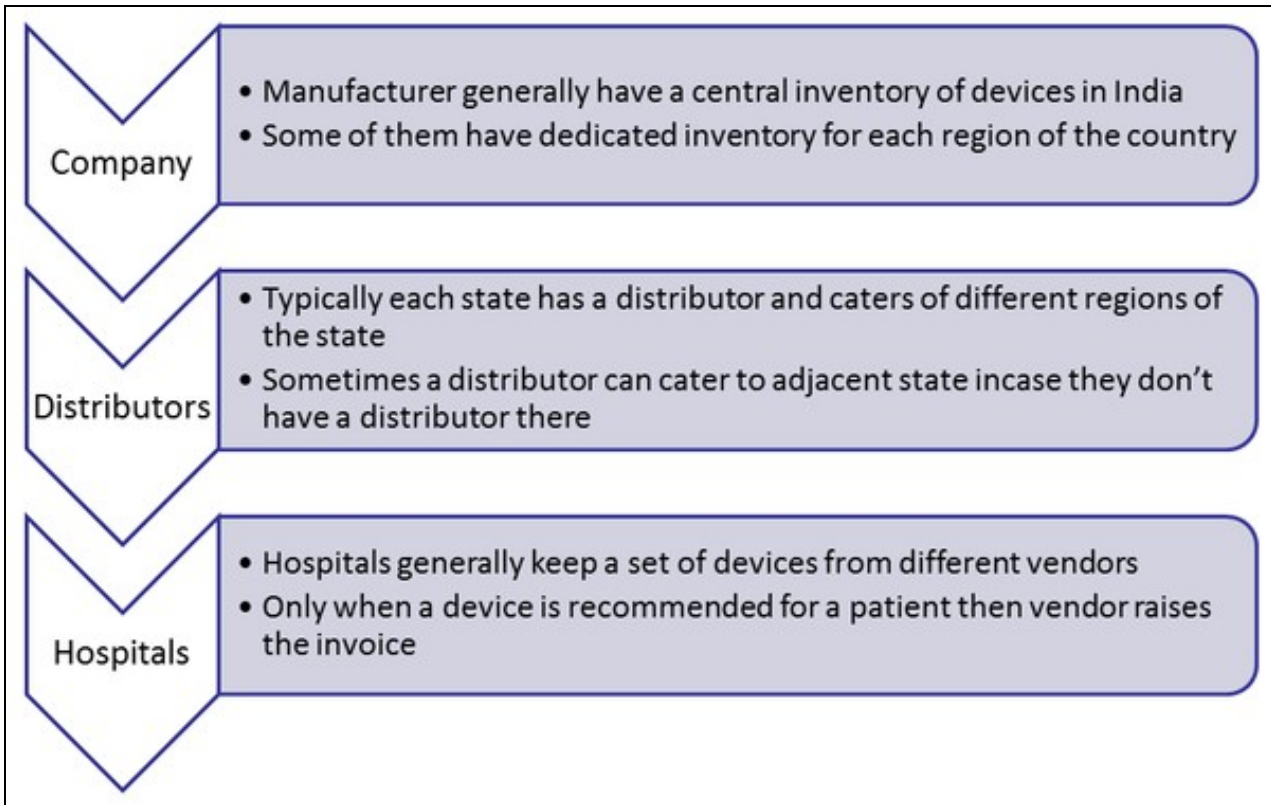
Company

• Manufacturer generally have a central inventory of devices in India
• Some of them have dedicated inventory for each region of the country

Distributors

• Typically each state has a distributor and caters of different regions of the state
• Sometimes a distributor can cater to adjacent state incase they don't have a distributor there

Hospitals

• Hospitals generally keep a set of devices from different vendors
• Only when a device is recommended for a patient then vendor raises the invoice